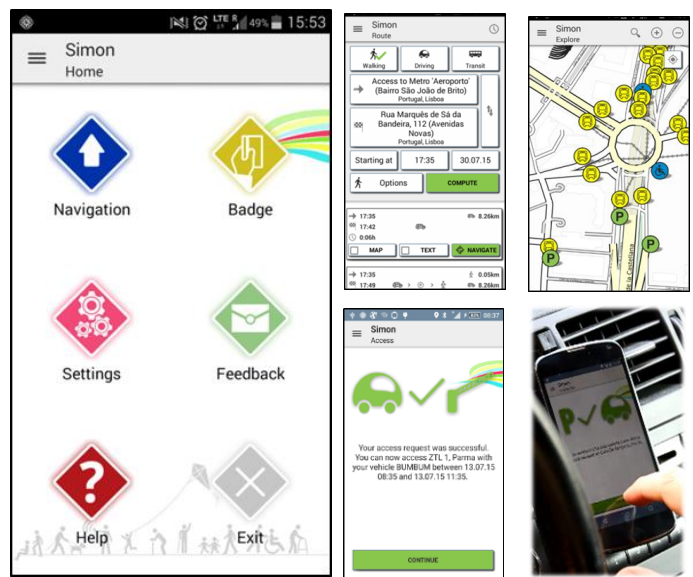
LTE 49% 15:53

Simon
Home

Navigation

Badge

Settings

Feedback

Help

Exit

Simon
Route

Walking

Driving

Transit

Access to Metro 'Aeroporto' (Bairro São João de Brito)
Portugal, Lisboa

Rua Marquês de Sá da Bandeira, 112 (Avenidas Novas)
Portugal, Lisboa

Starting at

17:35

30.07.15

Options

COMPUTE

17:35
8.26km
17:42
0.06h

MAP

TEXT

NAVIGATE

17:35
0.05km
17:49
8.26km

Simon
Explore

P

P

P

Simon
Access

00:37

Your access request was successful. You can now access ZTL 1, Parma with your vehicle BUMBUM between 13.07.15 08:35 and 13.07.15 11:35.

CONTINUE

Simon